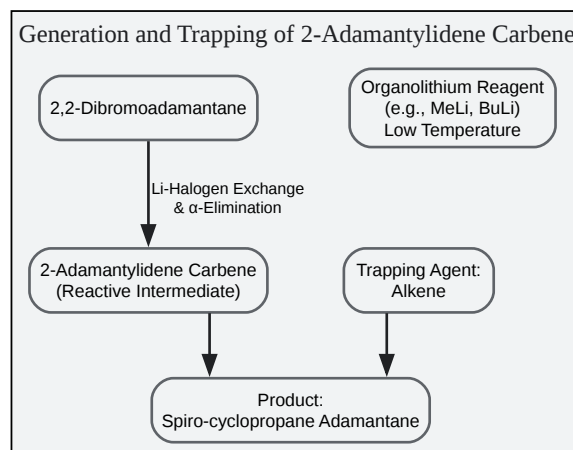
Generation and Trapping of 2-Adamantylidene Carbene

2,2-Dibromoadamantane

Organolithium Reagent (e.g., MeLi, BuLi) Low Temperature

Li-Halogen Exchange & α-Elimination

2-Adamantylidene Carbene (Reactive Intermediate)

Trapping Agent: Alkene

Product: Spiro-cyclopropane Adamantane